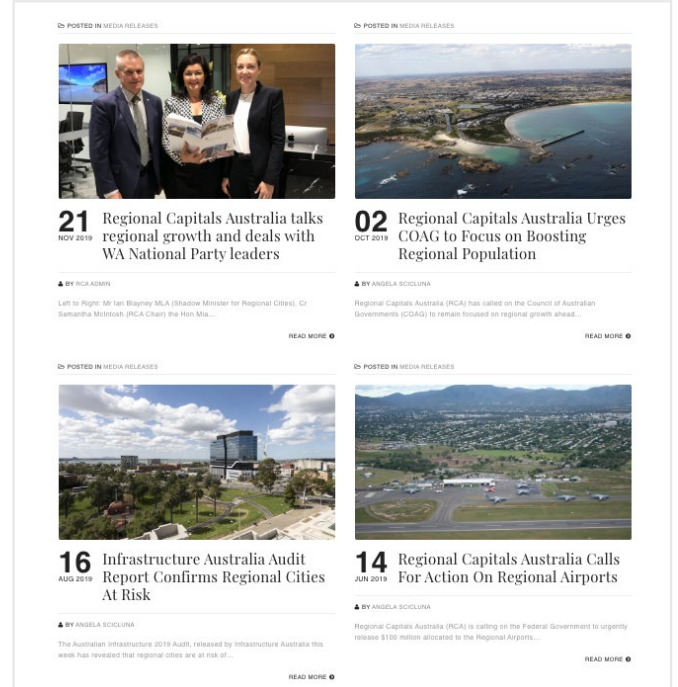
POSTED IN MEDIA RELEASES

21 NOV 2019

Regional Capitals Australia talks regional growth and deals with WA National Party leaders

BY RCA ADMIN

Left to Right: Mr Ian Blayney MLA (Shadow Minister for Regional Cities), Cr Samantha McIntosh (RCA Chair) the Hon Mia...

READ MORE

POSTED IN MEDIA RELEASES

02 OCT 2019

Regional Capitals Australia Urges COAG to Focus on Boosting Regional Population

BY ANGELA SCICLUNA

Regional Capitals Australia (RCA) has called on the Council of Australian Governments (COAG) to remain focused on regional growth ahead...

READ MORE

POSTED IN MEDIA RELEASES

16 AUG 2019

Infrastructure Australia Audit Report Confirms Regional Cities At Risk

BY ANGELA SCICLUNA

The Australian Infrastructure 2019 Audit, released by Infrastructure Australia this week has revealed that regional cities are at risk of...

READ MORE

POSTED IN MEDIA RELEASES

14 JUN 2019

Regional Capitals Australia Calls For Action On Regional Airports

BY ANGELA SCICLUNA

Regional Capitals Australia (RCA) is calling on the Federal Government to urgently release $100 million allocated to the Regional Airports...

READ MORE